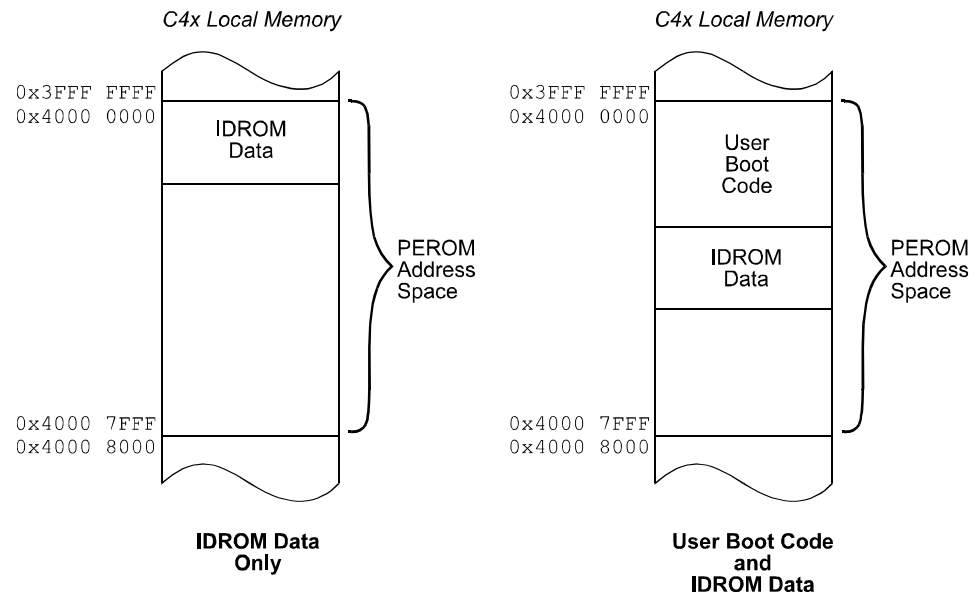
C4x Local Memory

0x3FFF FFFF
0x4000 0000

IDROM Data

PEROM Address Space

0x4000 7FFF
0x4000 8000

IDROM Data Only

C4x Local Memory

0x3FFF FFFF
0x4000 0000

User Boot Code

IDROM Data

PEROM Address Space

0x4000 7FFF
0x4000 8000

User Boot Code and IDROM Data